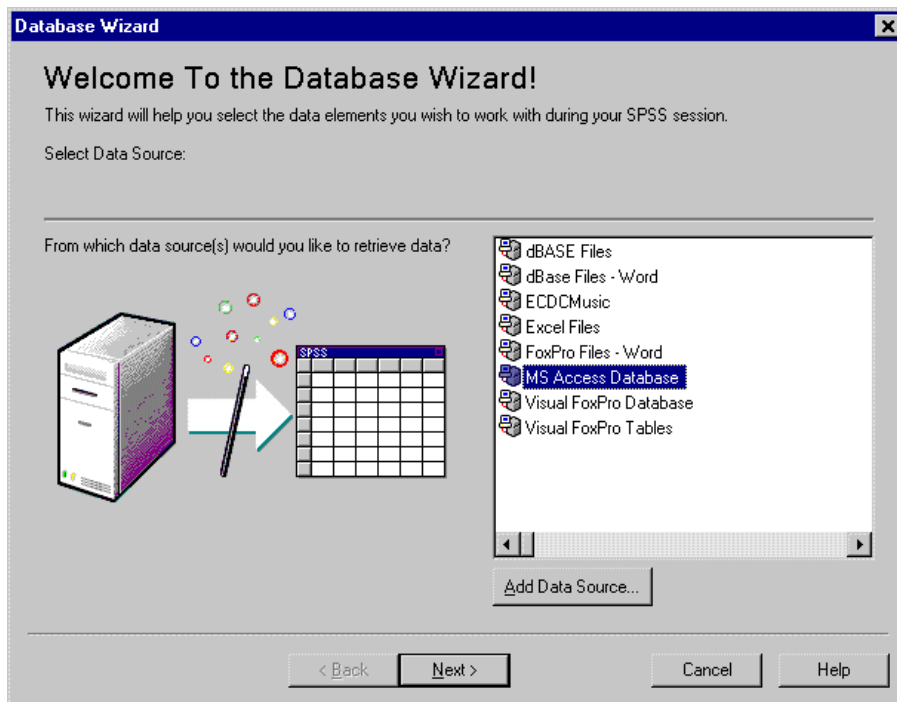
Database Wizard

Welcome To the Database Wizard!

This wizard will help you select the data elements you wish to work with during your SPSS session.

Select Data Source:

From which data source(s) would you like to retrieve data?

SPSS

dBASE Files
dBase Files - Word
ECDCMusic
Excel Files
FoxPro Files - Word
MS Access Database
Visual FoxPro Database
Visual FoxPro Tables

Add Data Source...

< Back
Next >
Cancel
Help